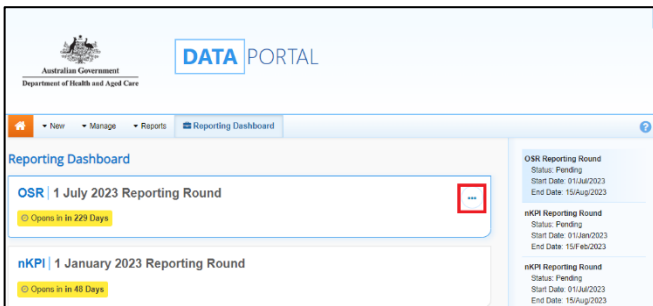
Australian Government
Department of Health and Aged Care

DATA PORTAL

New Manage Reports Reporting Dashboard

Reporting Dashboard

OSR | 1 July 2023 Reporting Round

Opens in 229 Days

...

nKPI | 1 January 2023 Reporting Round

Opens in 48 Days

OSR Reporting Round
Status: Pending
Start Date: 01/Jul/2023
End Date: 15/Aug/2023

nKPI Reporting Round
Status: Pending
Start Date: 01/Jan/2023
End Date: 15/Feb/2023

nKPI Reporting Round
Status: Pending
Start Date: 01/Jul/2023
End Date: 15/Aug/2023